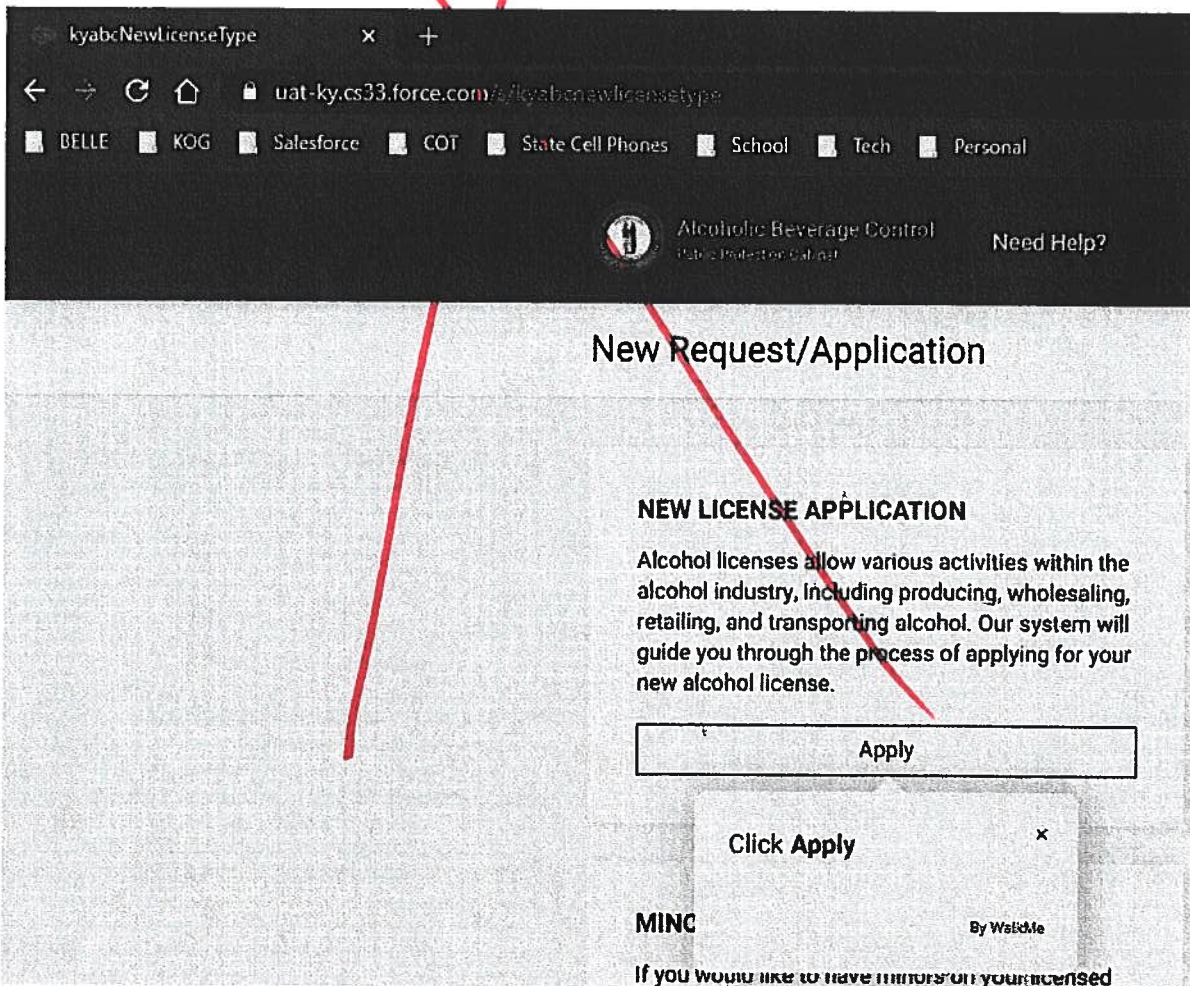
kyabcNewLicenseType × +

uat-ky.cs33.force.com/s/kyabcnewlicensetype

BELLE KOG Salesforce COT State Cell Phones School Tech Personal

Alcoholic Beverage Control
Public Protection Cabinet

Need Help?

New Request/Application

NEW LICENSE APPLICATION

Alcohol licenses allow various activities within the alcohol industry, including producing, wholesaling, retailing, and transporting alcohol. Our system will guide you through the process of applying for your new alcohol license.

Apply

Click Apply ×

By WalkMe

MINC

If you would like to have minors on your licensed